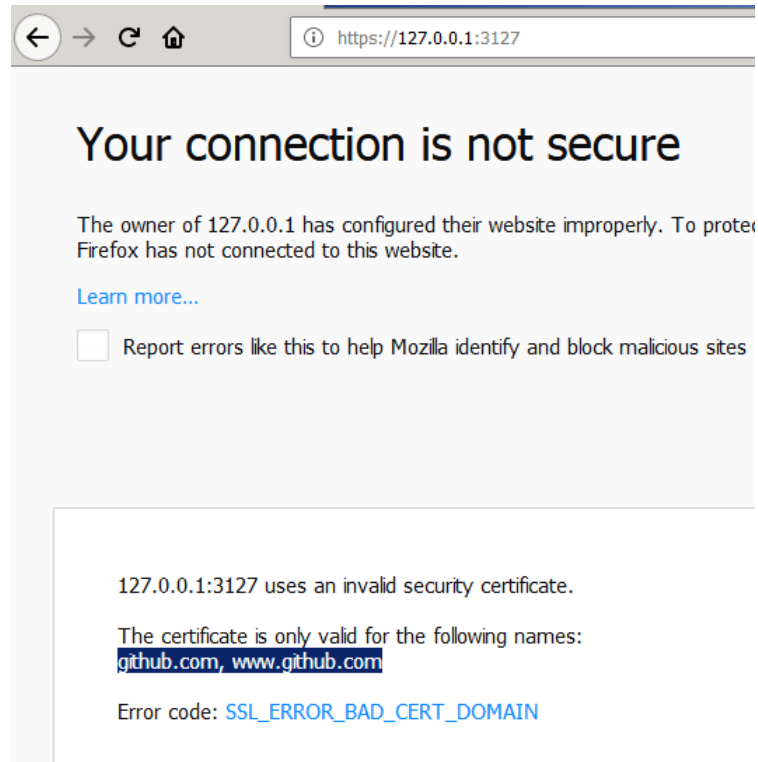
https://127.0.0.1:3127

Your connection is not secure

The owner of 127.0.0.1 has configured their website improperly. To protec Firefox has not connected to this website.

Learn more...

Report errors like this to help Mozilla identify and block malicious sites

127.0.0.1:3127 uses an invalid security certificate.

The certificate is only valid for the following names: github.com, www.github.com

Error code: SSL_ERROR_BAD_CERT_DOMAIN